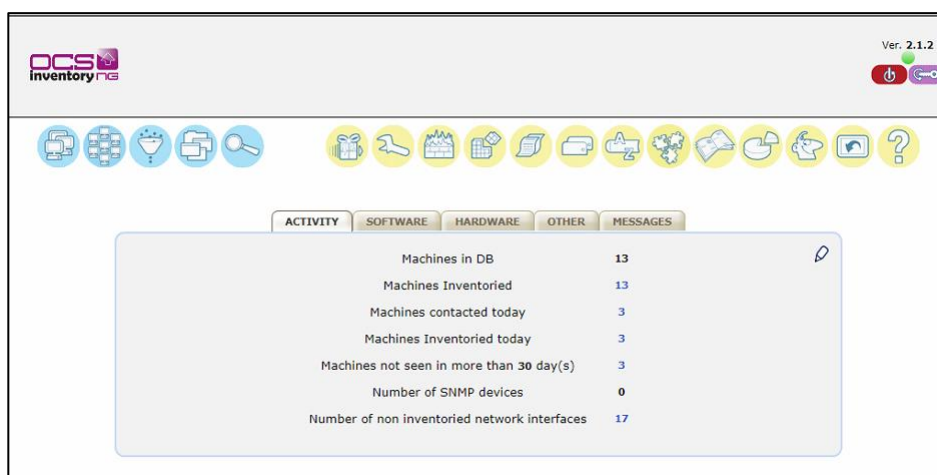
OCS inventory NG

Ver. 2.1.2

ACTIVITY | SOFTWARE | HARDWARE | OTHER | MESSAGES

| | |
|---|---|
| Machines in DB | 13 |
| Machines Inventoried | 13 |
| Machines contacted today | 3 |
| Machines Inventoried today | 3 |
| Machines not seen in more than 30 day(s) | 3 |
| Number of SNMP devices | 0 |
| Number of non inventoried network interfaces | 17 |